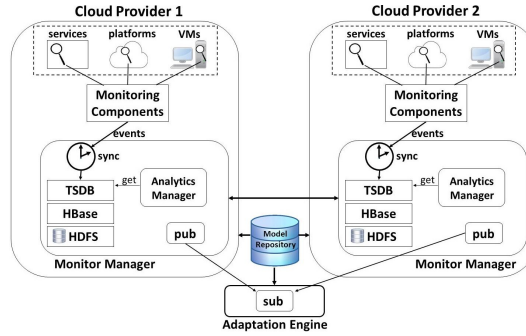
Cloud Provider 1

services platforms VMs

Monitoring Components

events

sync

TSDB

get

Analytics Manager

HBase

HDFS

pub

Monitor Manager

Cloud Provider 2

services platforms VMs

Monitoring Components

events

sync

TSDB

get

Analytics Manager

HBase

HDFS

pub

Monitor Manager

Model Repository

sub

Adaptation Engine